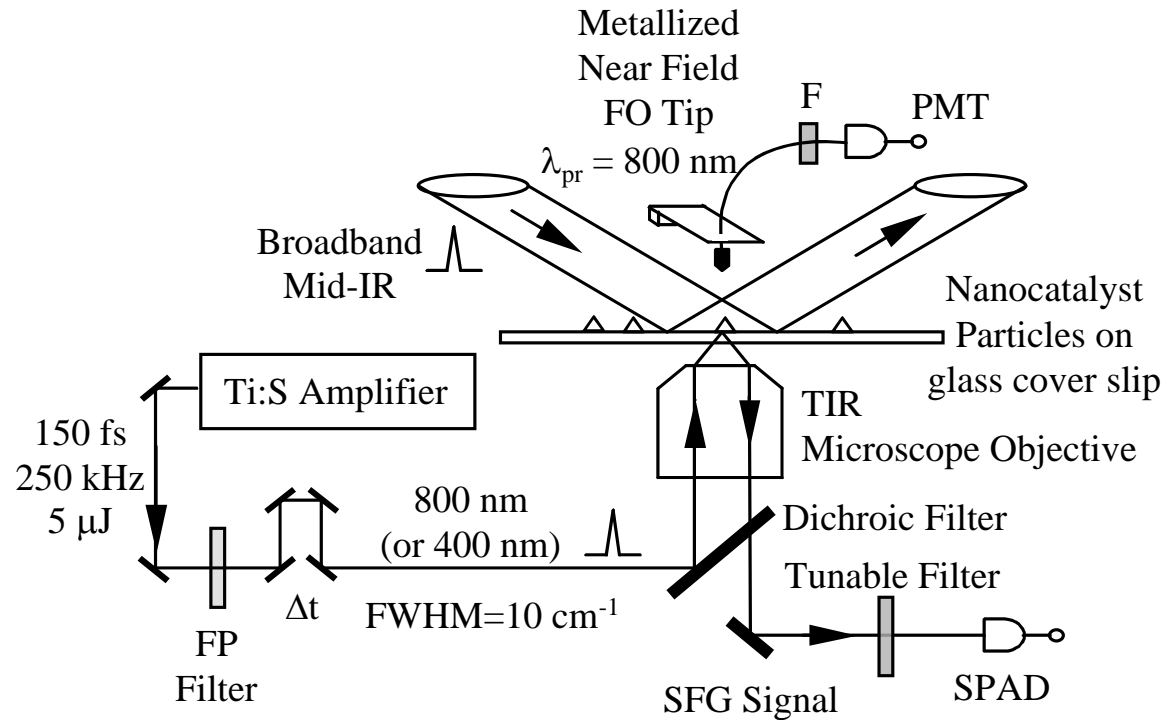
Metallized
Near Field
FO Tip
$\lambda_{pr}$ = 800 nm

F

PMT

Broadband
Mid-IR

Nanocatalyst
Particles on
glass cover slip

Ti:S Amplifier

150 fs
250 kHz
5 $\mu$J

TIR
Microscope Objective

800 nm
(or 400 nm)

Dichroic Filter

Tunable Filter

$\Delta$t

FWHM=10 cm$^{-1}$

FP
Filter

SFG Signal

SPAD